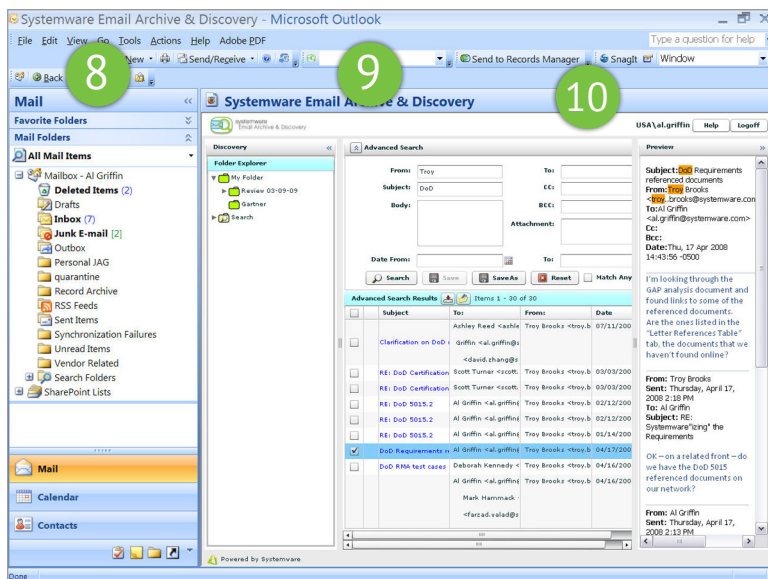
Systemware Email Archive & Discovery - Microsoft Outlook

File Edit View Go Tools Actions Help Adobe PDF

Type a question for help

New Send/Receive Send to Records Manager SnagIt Window

Back

8 9 10

Mail

Favorite Folders

Mail Folders

All Mail Items

Mailbox - Al Griffin
Deleted Items (2)
Drafts
Inbox (7)
Junk E-mail [2]
Outbox
Personal JAG
quarantine
Record Archive
RSS Feeds
Sent Items
Synchronization Failures
Unread Items
Vendor Related
Search Folders
SharePoint Lists

Mail

Calendar

Contacts

Systemware Email Archive & Discovery

systemware Email Archive & Discovery

USA\al.griffin Help Logoff

Discovery

Folder Explorer
My Folder
Review 03-09-09
Gartner
Search

Advanced Search

From: Troy
Subject: DoD
Body:
To:
CC:
BCC:
Attachment:
Date From:
To:

Search Save Save As Reset Match Any

Advanced Search Results Items 1 - 30 of 30

| | Subject | To: | From: | Date |
|---|---|---|---|---|
| | | Ashley Reed <ashle | Troy Brooks <troy.b | 07/11/200 |
| | Clarification on DoD | Griffin <al.griffin@s | | |
| | | <david.zhang@s | | |
| | RE: DoD Certification | Scott Turner <scott. | Troy Brooks <troy.b | 03/03/200 |
| | RE: DoD Certification | Scott Turner <scott. | Troy Brooks <troy.b | 03/03/200 |
| | RE: DoD 5015.2 | Al Griffin <al.griffin | Troy Brooks <troy.b | 02/12/200 |
| | RE: DoD 5015.2 | Al Griffin <al.griffin | Troy Brooks <troy.b | 02/12/200 |
| | RE: DoD 5015.2 | Al Griffin <al.griffin | Troy Brooks <troy.b | 01/14/200 |
| ✓ | DoD Requirements r | Al Griffin <al.griffin | Troy Brooks <troy.b | 04/17/200 |
| | DoD RMA test cases | Deborah Kennedy < | Troy Brooks <troy.b | 04/16/200 |
| | | Al Griffin <al.griffin | Troy Brooks <troy.b | 04/16/200 |
| | | Mark Hammack < | | |
| | | <farzad.valad@s | | |

Preview

Subject: DoD Requirements referenced documents
From: Troy Brooks <troy...brooks@systemware.com
To: Al Griffin <al.griffin@systemware.com>
Cc:
Bcc:
Date: Thu, 17 Apr 2008 14:43:56 -0500

I'm looking through the GAP analysis document and found links to some of the referenced documents. Are the ones listed in the "Letter References Table" tab, the documents that we haven't found online?

From: Troy Brooks
Sent: Thursday, April 17, 2008 2:18 PM
To: Al Griffin
Subject: RE: Systemware"izing" the Requirements

OK – on a related front – do we have the DoD 5015 referenced documents on our network?

From: Al Griffin
Sent: Thursday, April 17, 2008 2:13 PM

Powered by Systemware

Done